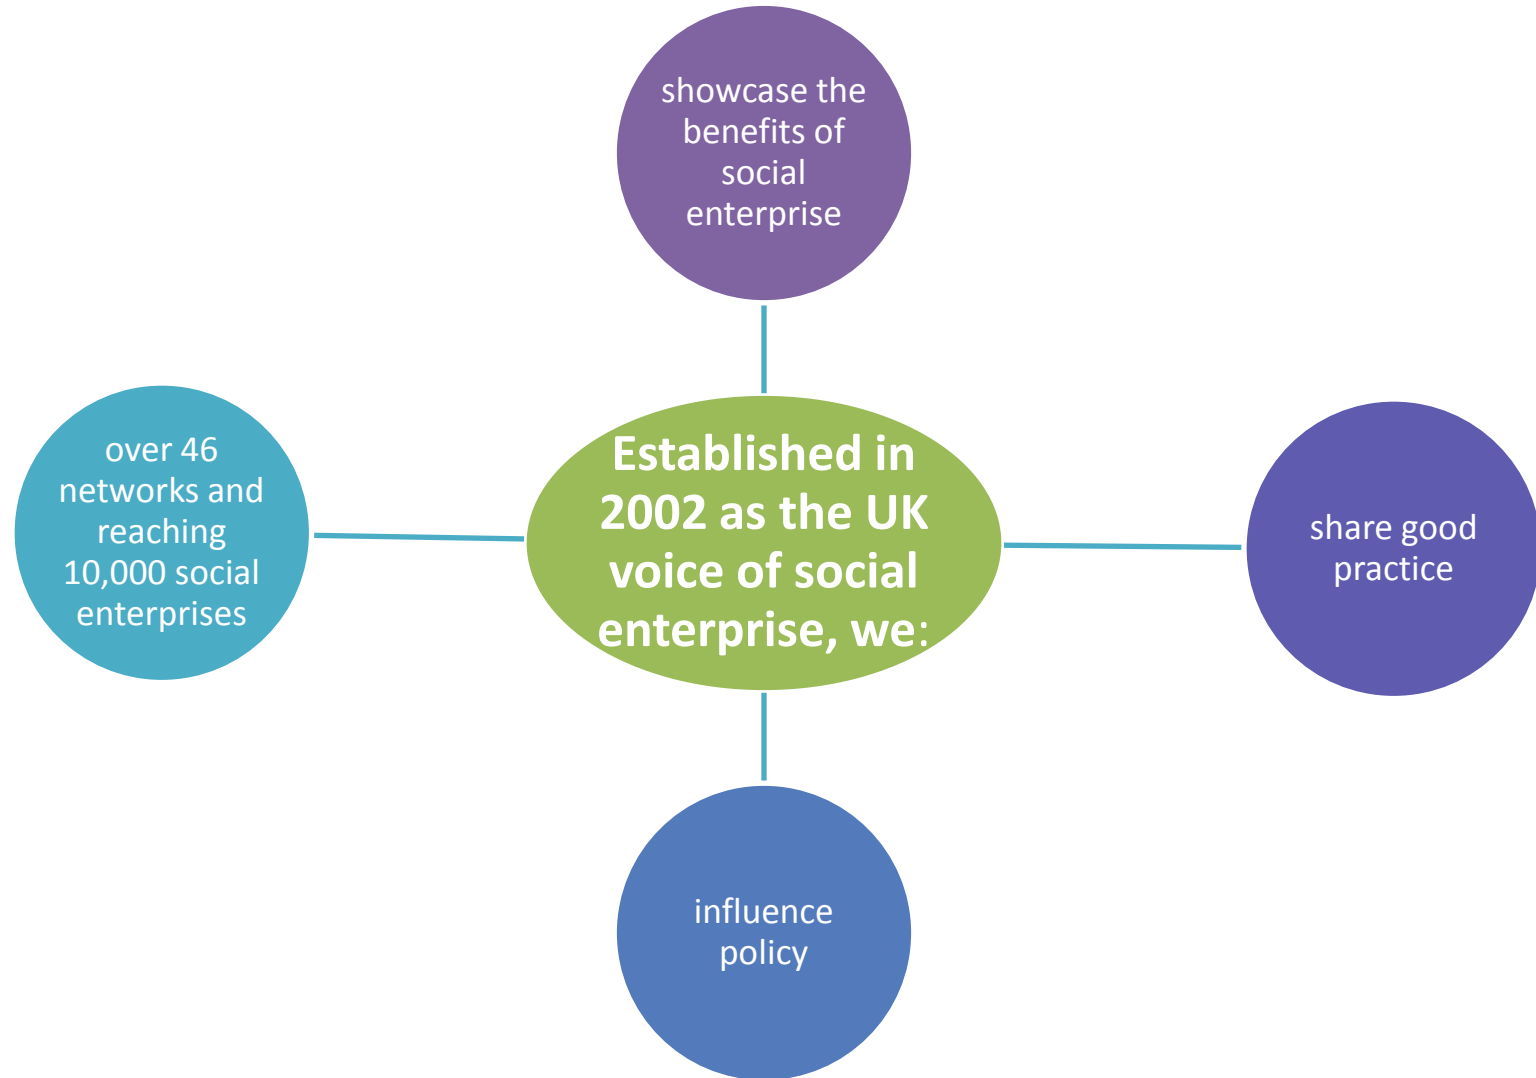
showcase the benefits of social enterprise

over 46 networks and reaching 10,000 social enterprises

Established in 2002 as the UK voice of social enterprise, we:

share good practice

influence policy